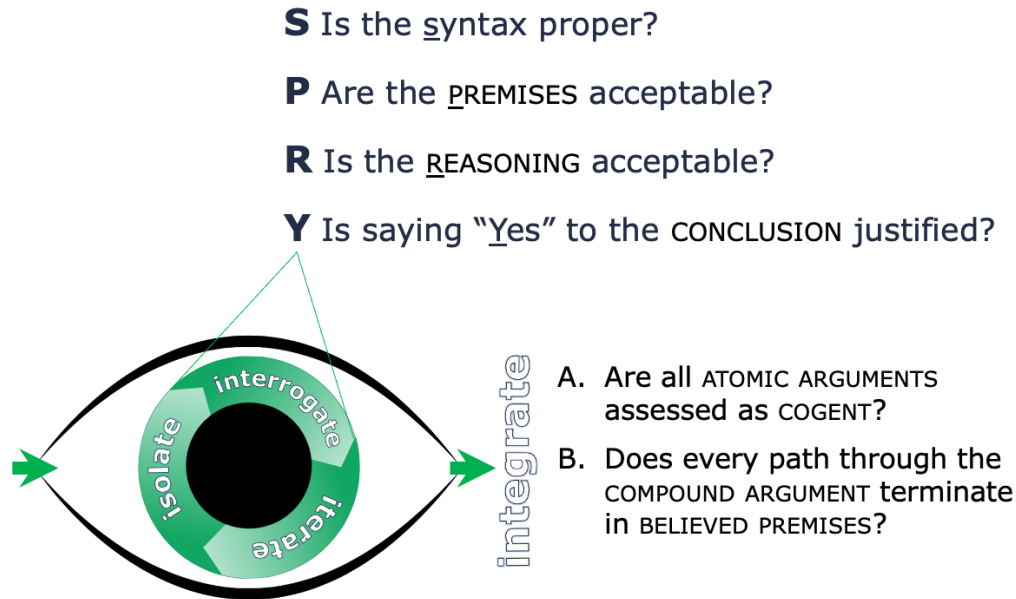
S Is the syntax proper?

P Are the PREMISES acceptable?

R Is the REASONING acceptable?

Y Is saying "Yes" to the CONCLUSION justified?

interrogate

isolate

iterate

integrate

A. Are all ATOMIC ARGUMENTS assessed as COGENT?

B. Does every path through the COMPOUND ARGUMENT terminate in BELIEVED PREMISES?